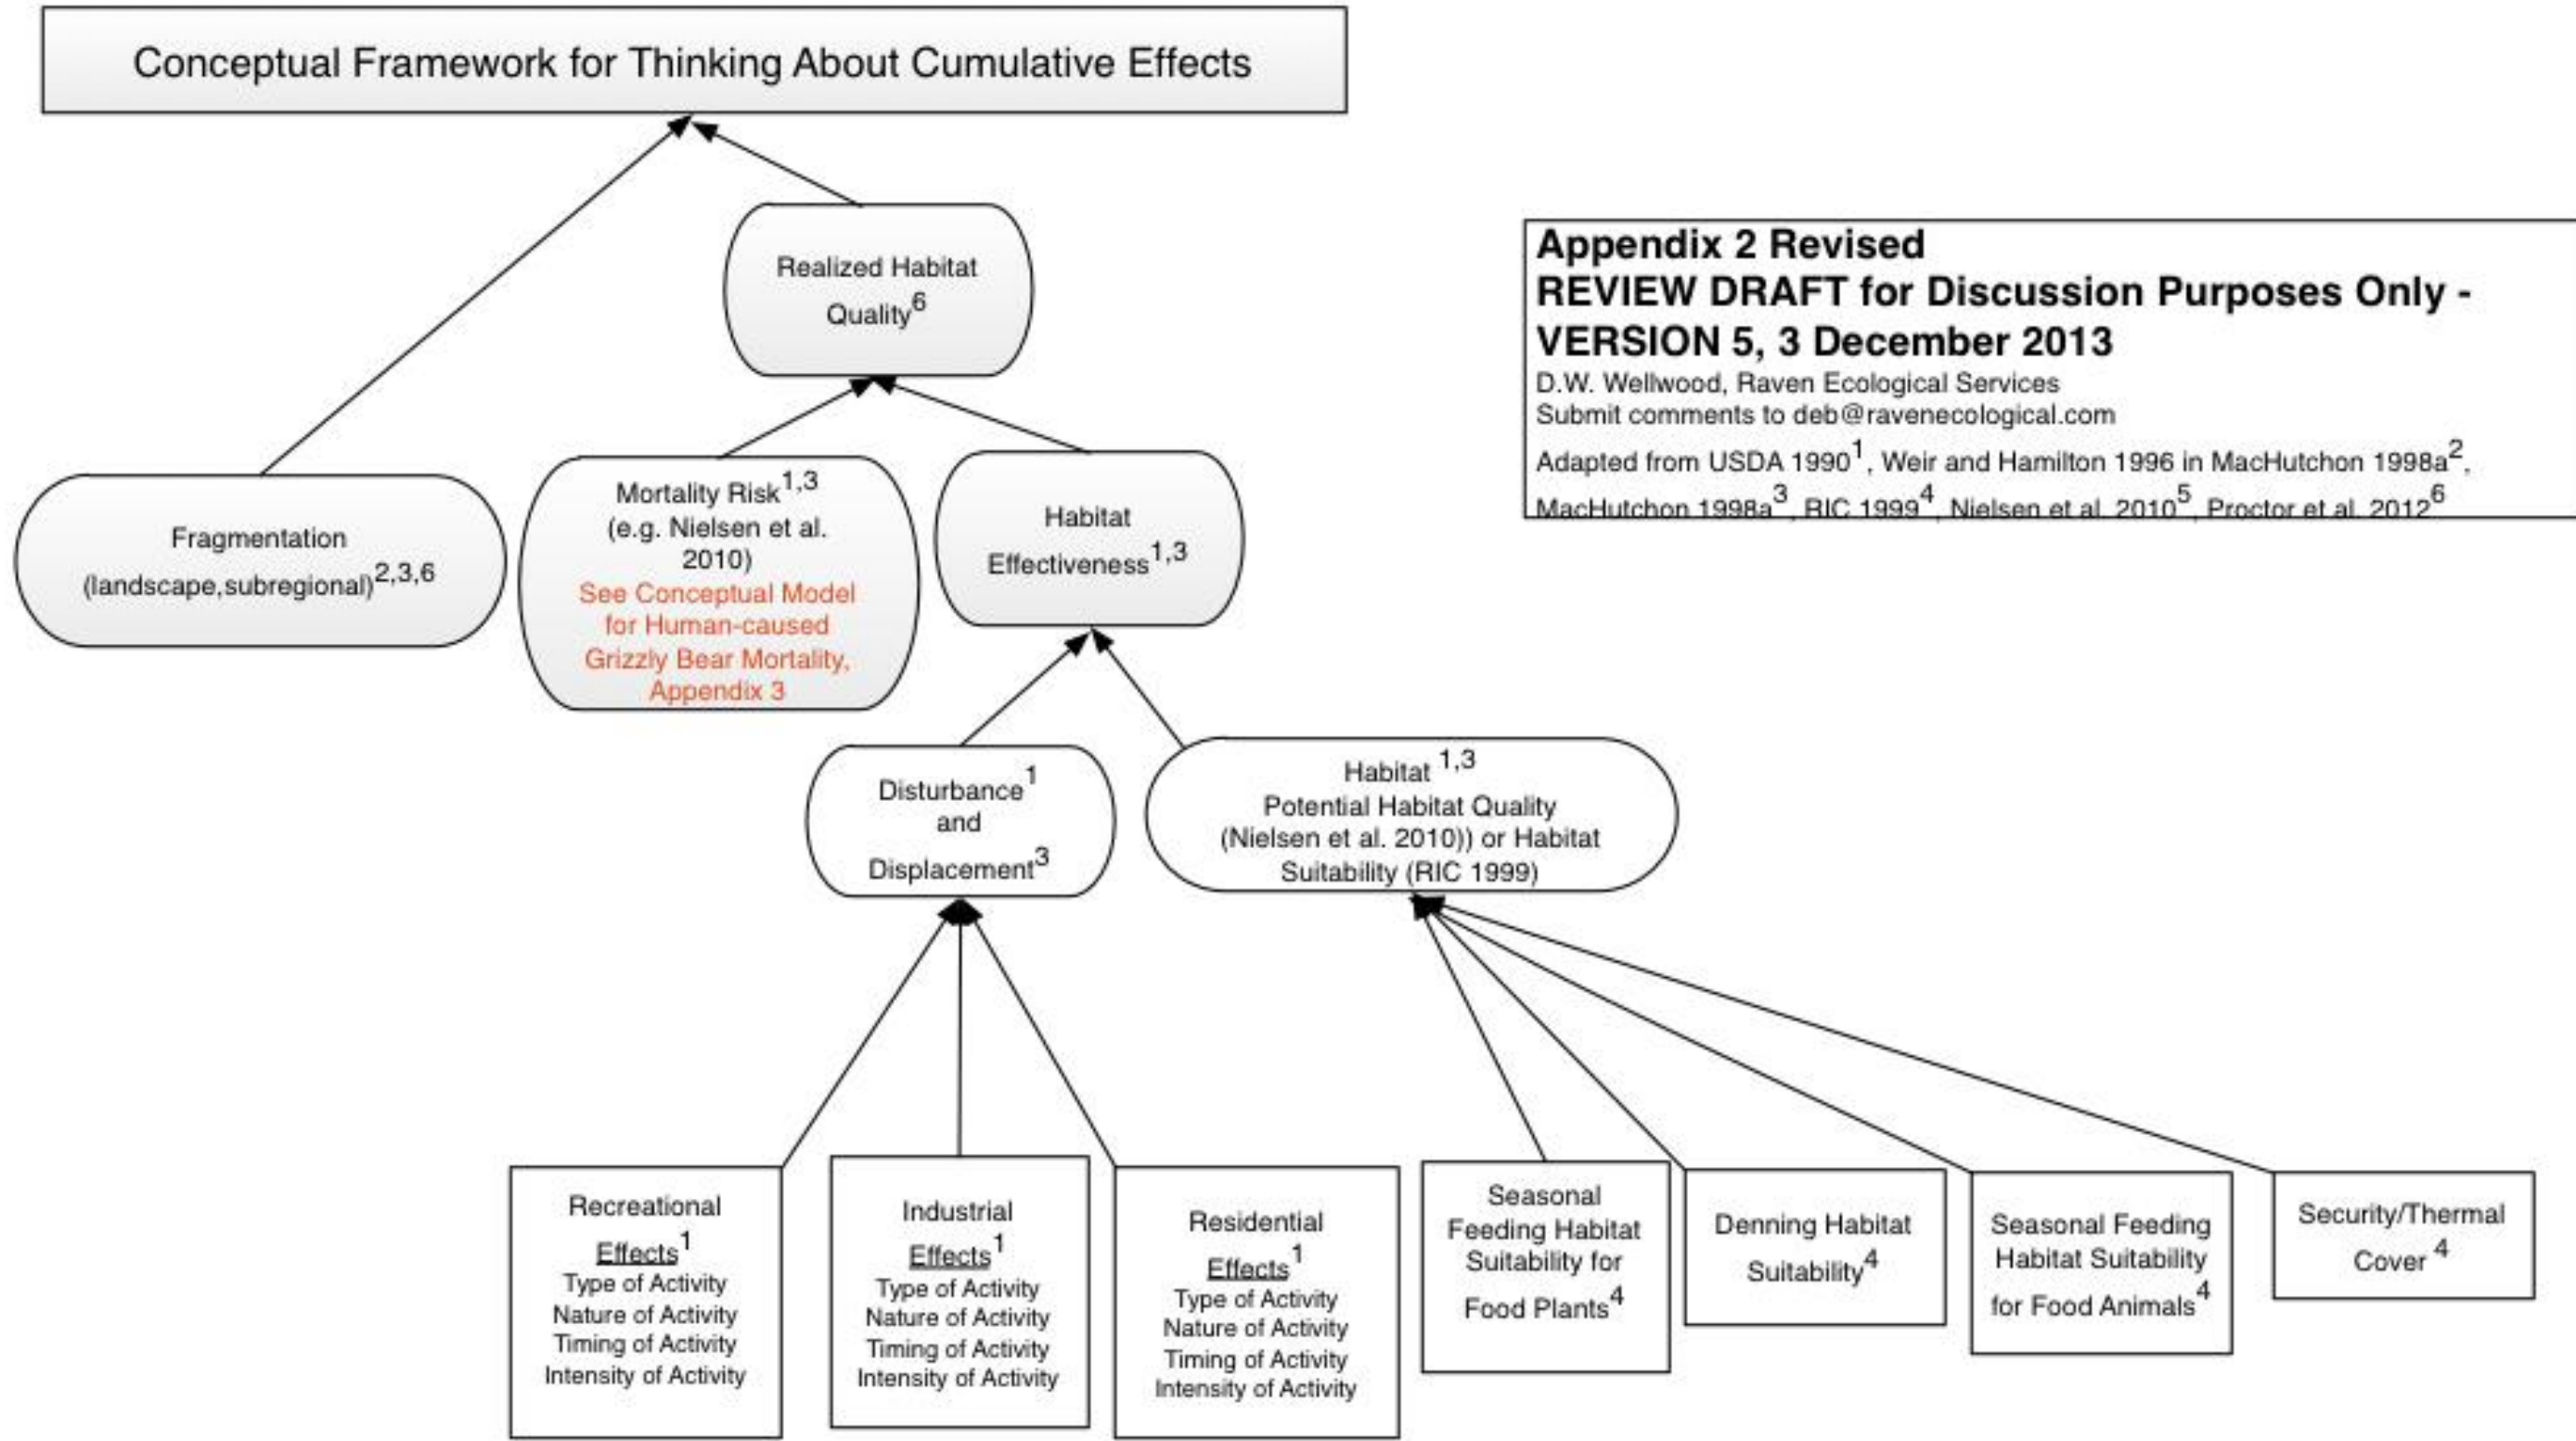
Conceptual Framework for Thinking About Cumulative Effects

Appendix 2 Revised
REVIEW DRAFT for Discussion Purposes Only - VERSION 5, 3 December 2013
D.W. Wellwood, Raven Ecological Services
Submit comments to deb@ravenecological.com
Adapted from USDA 1990$^1$, Weir and Hamilton 1996 in MacHutchon 1998a$^2$, MacHutchon 1998a$^3$, RIC 1999$^4$, Nielsen et al. 2010$^5$, Proctor et al. 2012$^6$

Realized Habitat Quality$^6$

Fragmentation (landscape,subregional)$^{2,3,6}$

Mortality Risk$^{1,3}$ (e.g. Nielsen et al. 2010) See Conceptual Model for Human-caused Grizzly Bear Mortality, Appendix 3

Habitat Effectiveness$^{1,3}$

Disturbance$^1$ and Displacement$^3$

Habitat $^{1,3}$ Potential Habitat Quality (Nielsen et al. 2010)) or Habitat Suitability (RIC 1999)

Recreational Effects$^1$
Type of Activity
Nature of Activity
Timing of Activity
Intensity of Activity

Industrial Effects$^1$
Type of Activity
Nature of Activity
Timing of Activity
Intensity of Activity

Residential Effects$^1$
Type of Activity
Nature of Activity
Timing of Activity
Intensity of Activity

Seasonal Feeding Habitat Suitability for Food Plants$^4$

Denning Habitat Suitability$^4$

Seasonal Feeding Habitat Suitability for Food Animals$^4$

Security/Thermal Cover $^4$